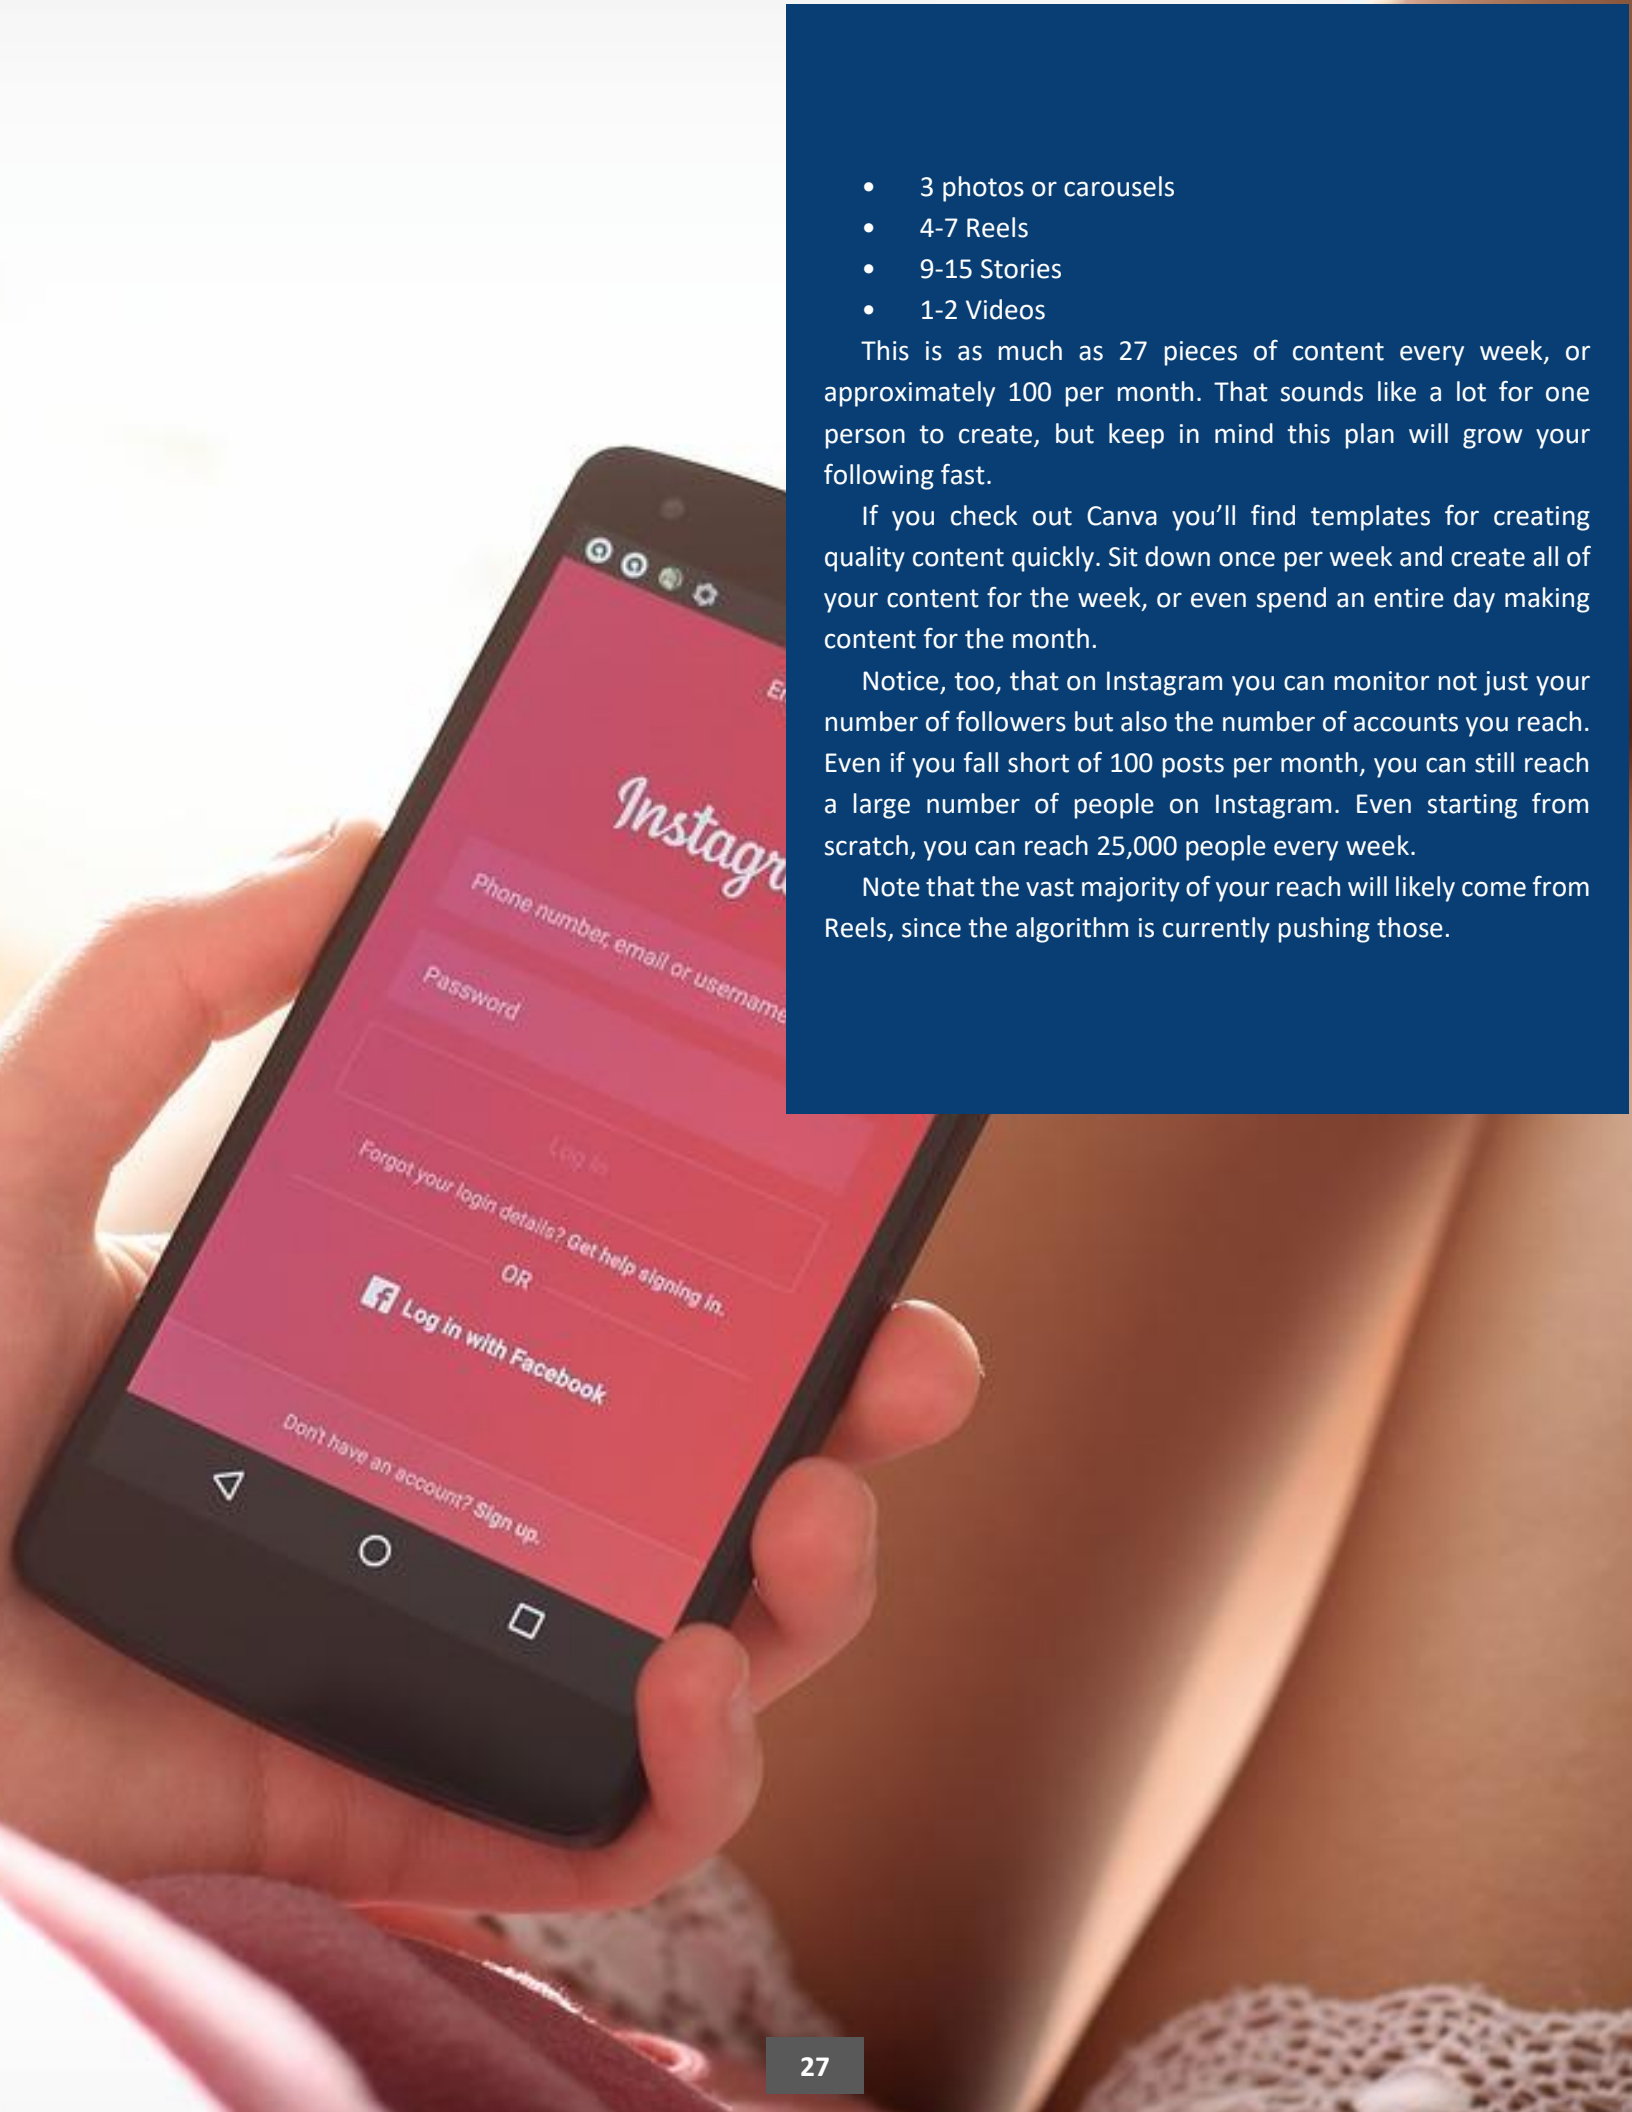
- 3 photos or carousels
- 4-7 Reels
- 9-15 Stories
- 1-2 Videos

This is as much as 27 pieces of content every week, or approximately 100 per month. That sounds like a lot for one person to create, but keep in mind this plan will grow your following fast.

If you check out Canva you'll find templates for creating quality content quickly. Sit down once per week and create all of your content for the week, or even spend an entire day making content for the month.

Notice, too, that on Instagram you can monitor not just your number of followers but also the number of accounts you reach. Even if you fall short of 100 posts per month, you can still reach a large number of people on Instagram. Even starting from scratch, you can reach 25,000 people every week.

Note that the vast majority of your reach will likely come from Reels, since the algorithm is currently pushing those.

Instagr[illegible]

Phone number, email or username

Password

Log in

Forgot your login details? Get help signing in.

OR

Log in with Facebook

Don't have an account? Sign up.

27